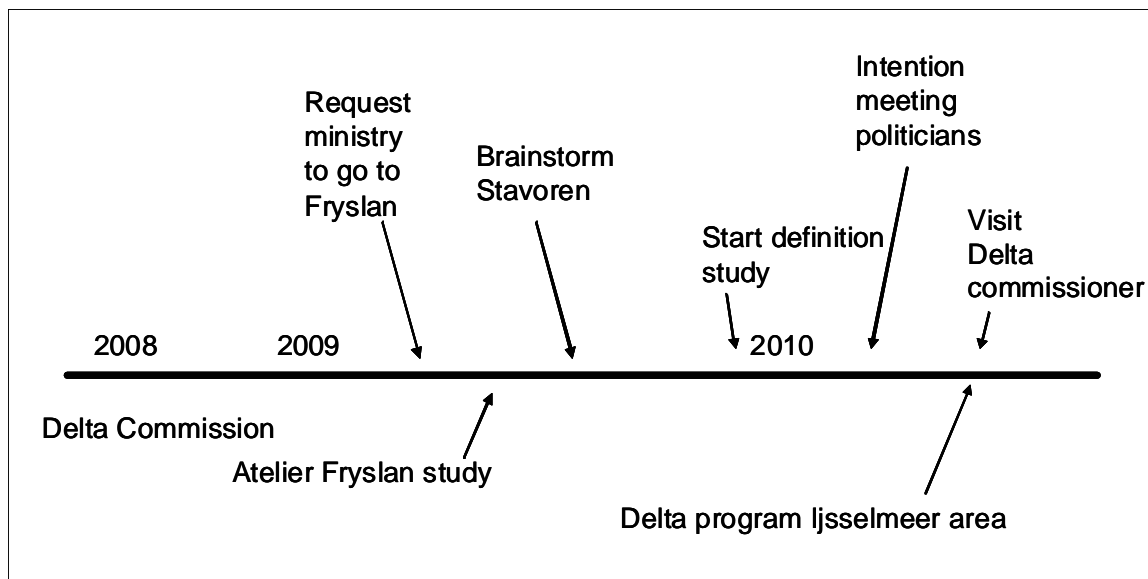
Request ministry to go to Fryslan

Brainstorm Stavoren

Intention meeting politicians

Start definition study

Visit Delta commissioner

2008

2009

2010

Delta Commission

Atelier Fryslan study

Delta program Ijsselmeer area